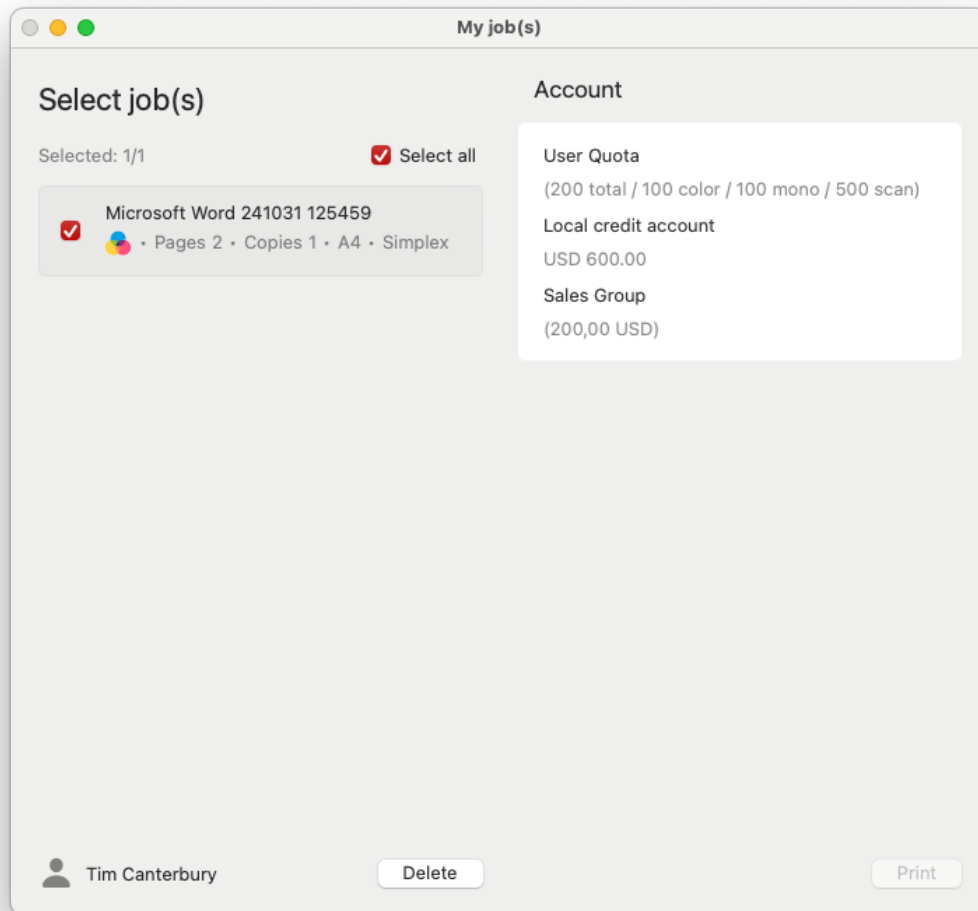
My job(s)

Select job(s)

Selected: 1/1

Select all

Microsoft Word 241031 125459
• Pages 2 • Copies 1 • A4 • Simplex

Account

User Quota
(200 total / 100 color / 100 mono / 500 scan)
Local credit account
USD 600.00
Sales Group
(200,00 USD)

Tim Canterbury

Delete

Print